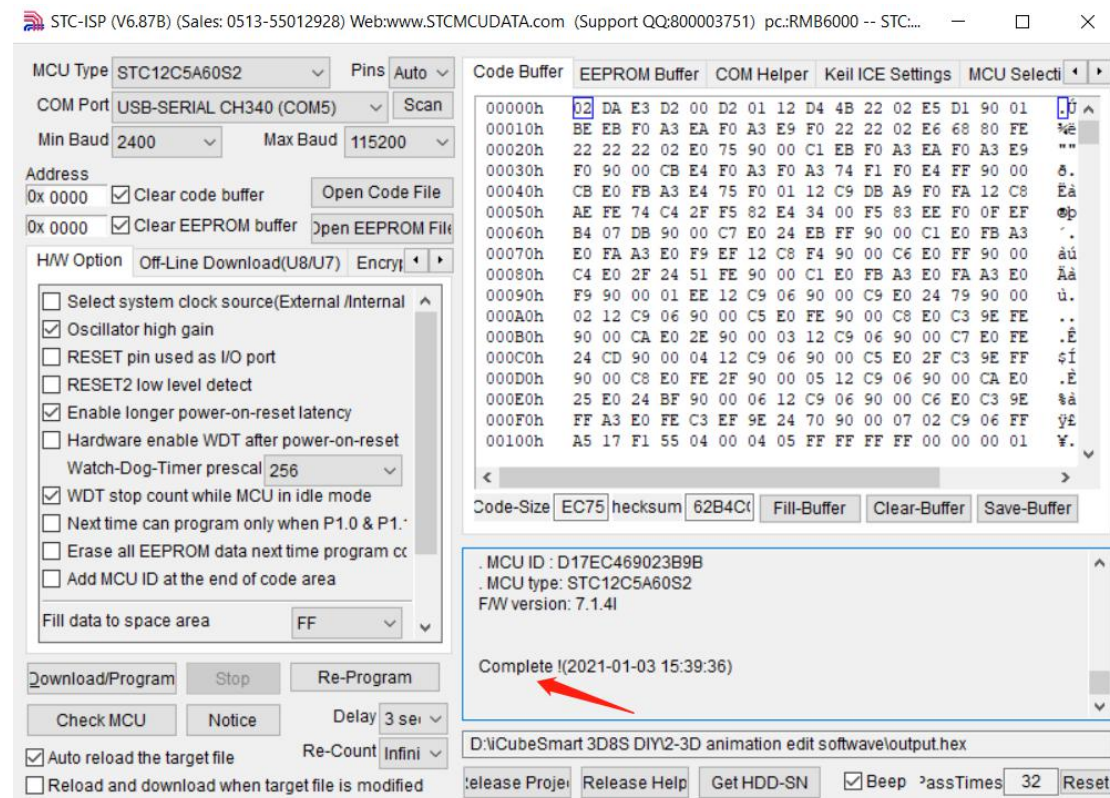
STC-ISP (V6.87B) (Sales: 0513-55012928) Web:www.STCMCUDATA.com (Support QQ:800003751) pc.:RMB6000 -- STC:...

MCU Type STC12C5A60S2 Pins Auto
COM Port USB-SERIAL CH340 (COM5) Scan
Min Baud 2400 Max Baud 115200
Address
0x 0000 ☑ Clear code buffer Open Code File
0x 0000 ☑ Clear EEPROM buffer Open EEPROM File

H/W Option Off-Line Download(U8/U7) Encry

☐ Select system clock source(External /Internal
☑ Oscillator high gain
☐ RESET pin used as I/O port
☐ RESET2 low level detect
☑ Enable longer power-on-reset latency
☐ Hardware enable WDT after power-on-reset
Watch-Dog-Timer prescal 256
☑ WDT stop count while MCU in idle mode
☐ Next time can program only when P1.0 & P1.
☐ Erase all EEPROM data next time program cc
☐ Add MCU ID at the end of code area
Fill data to space area FF

Download/Program Stop Re-Program
Check MCU Notice Delay 3 se
☑ Auto reload the target file Re-Count Infini
☐ Reload and download when target file is modified

Code Buffer EEPROM Buffer COM Helper Keil ICE Settings MCU Selecti

00000h 02 DA E3 D2 00 D2 01 12 D4 4B 22 02 E5 D1 90 01 .Ú
00010h BE EB F0 A3 EA F0 A3 E9 F0 22 22 02 E6 68 80 FE ¾ë
00020h 22 22 22 02 E0 75 90 00 C1 EB F0 A3 EA F0 A3 E9 ""
00030h F0 90 00 CB E4 F0 A3 F0 A3 74 F1 F0 E4 FF 90 00 ð.
00040h CB E0 FB A3 E4 75 F0 01 12 C9 DB A9 F0 FA 12 C8 Ëà
00050h AE FE 74 C4 2F F5 82 E4 34 00 F5 83 EE F0 0F EF ®þ
00060h B4 07 DB 90 00 C7 E0 24 EB FF 90 00 C1 E0 FB A3 ´.
00070h E0 FA A3 E0 F9 EF 12 C8 F4 90 00 C6 E0 FF 90 00 àú
00080h C4 E0 2F 24 51 FE 90 00 C1 E0 FB A3 E0 FA A3 E0 Äà
00090h F9 90 00 01 EE 12 C9 06 90 00 C9 E0 24 79 90 00 ù.
000A0h 02 12 C9 06 90 00 C5 E0 FE 90 00 C8 E0 C3 9E FE ..
000B0h 90 00 CA E0 2E 90 00 03 12 C9 06 90 00 C7 E0 FE .Ê
000C0h 24 CD 90 00 04 12 C9 06 90 00 C5 E0 2F C3 9E FF $Í
000D0h 90 00 C8 E0 FE 2F 90 00 05 12 C9 06 90 00 CA E0 .È
000E0h 25 E0 24 BF 90 00 06 12 C9 06 90 00 C6 E0 C3 9E %à
000F0h FF A3 E0 FE C3 EF 9E 24 70 90 00 07 02 C9 06 FF ÿ£
00100h A5 17 F1 55 04 00 04 05 FF FF FF FF 00 00 00 01 ¥.

Code-Size EC75 hecksum 62B4C Fill-Buffer Clear-Buffer Save-Buffer

. MCU ID : D17EC469023B9B
. MCU type: STC12C5A60S2
F/W version: 7.1.4I

Complete !(2021-01-03 15:39:36)

D:\iCubeSmart 3D8S DIY\2-3D animation edit softwave\output.hex

Release Proje Release Help Get HDD-SN ☑ Beep PassTimes 32 Reset